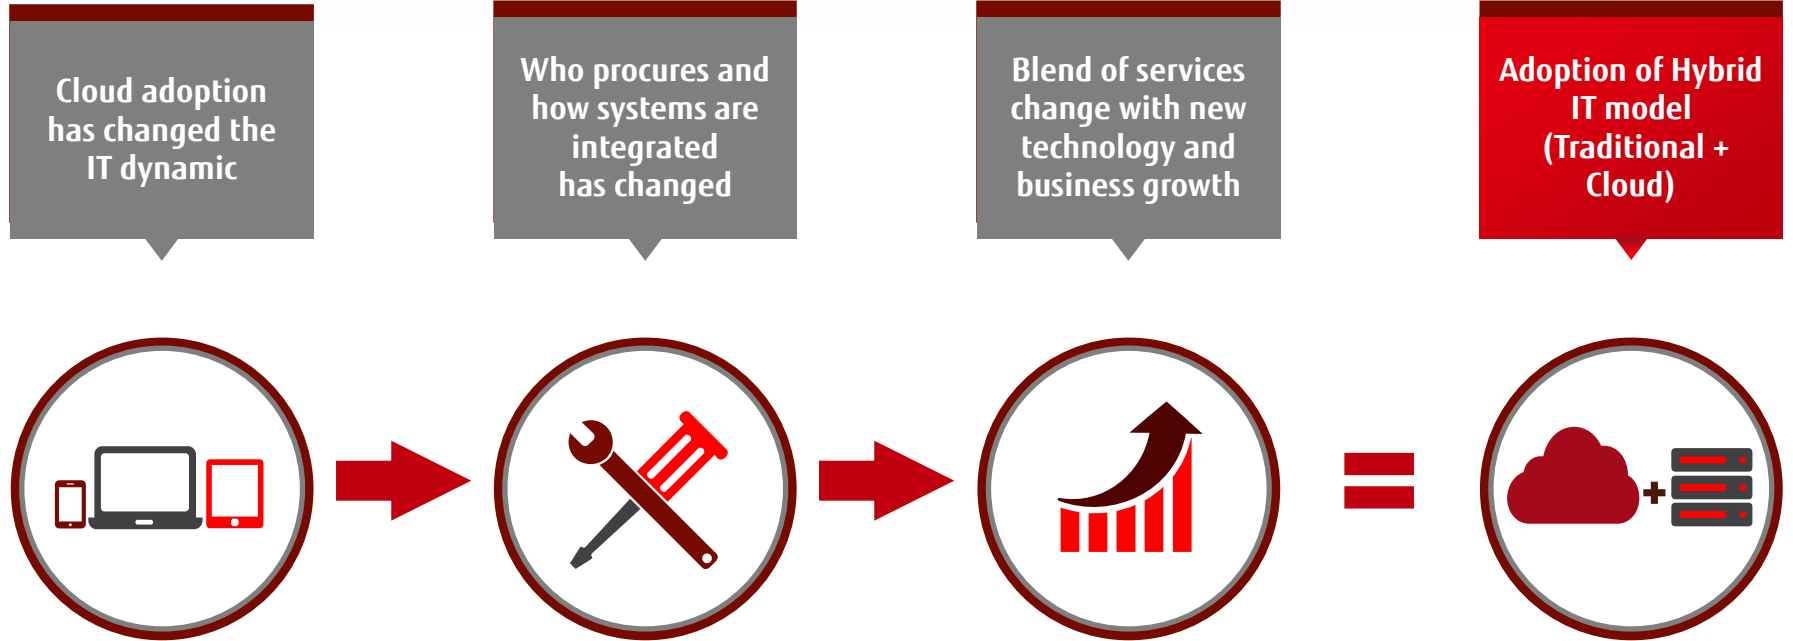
Cloud adoption has changed the IT dynamic

Who procures and how systems are integrated has changed

Blend of services change with new technology and business growth

Adoption of Hybrid IT model (Traditional + Cloud)